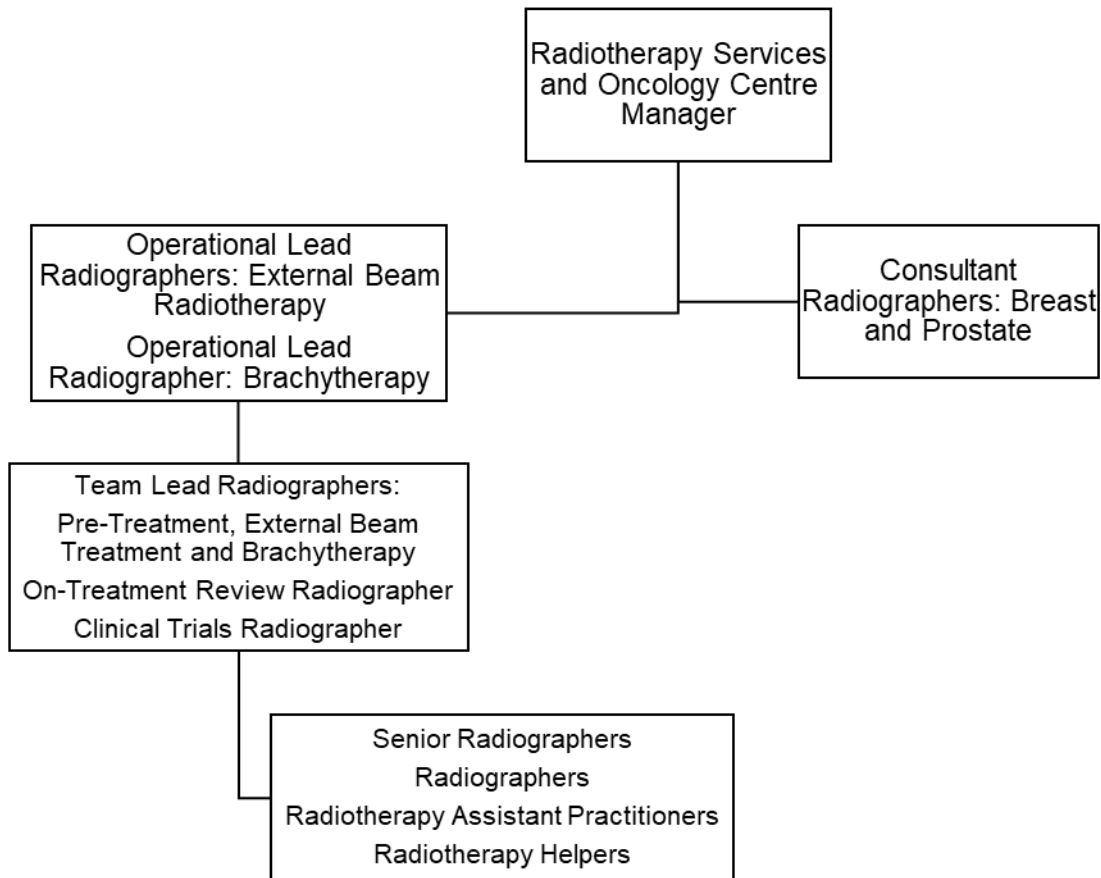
Radiotherapy Services and Oncology Centre Manager

Operational Lead Radiographers: External Beam Radiotherapy

Operational Lead Radiographer: Brachytherapy

Consultant Radiographers: Breast and Prostate

Team Lead Radiographers:

Pre-Treatment, External Beam Treatment and Brachytherapy

On-Treatment Review Radiographer

Clinical Trials Radiographer

Senior Radiographers

Radiographers

Radiotherapy Assistant Practitioners

Radiotherapy Helpers